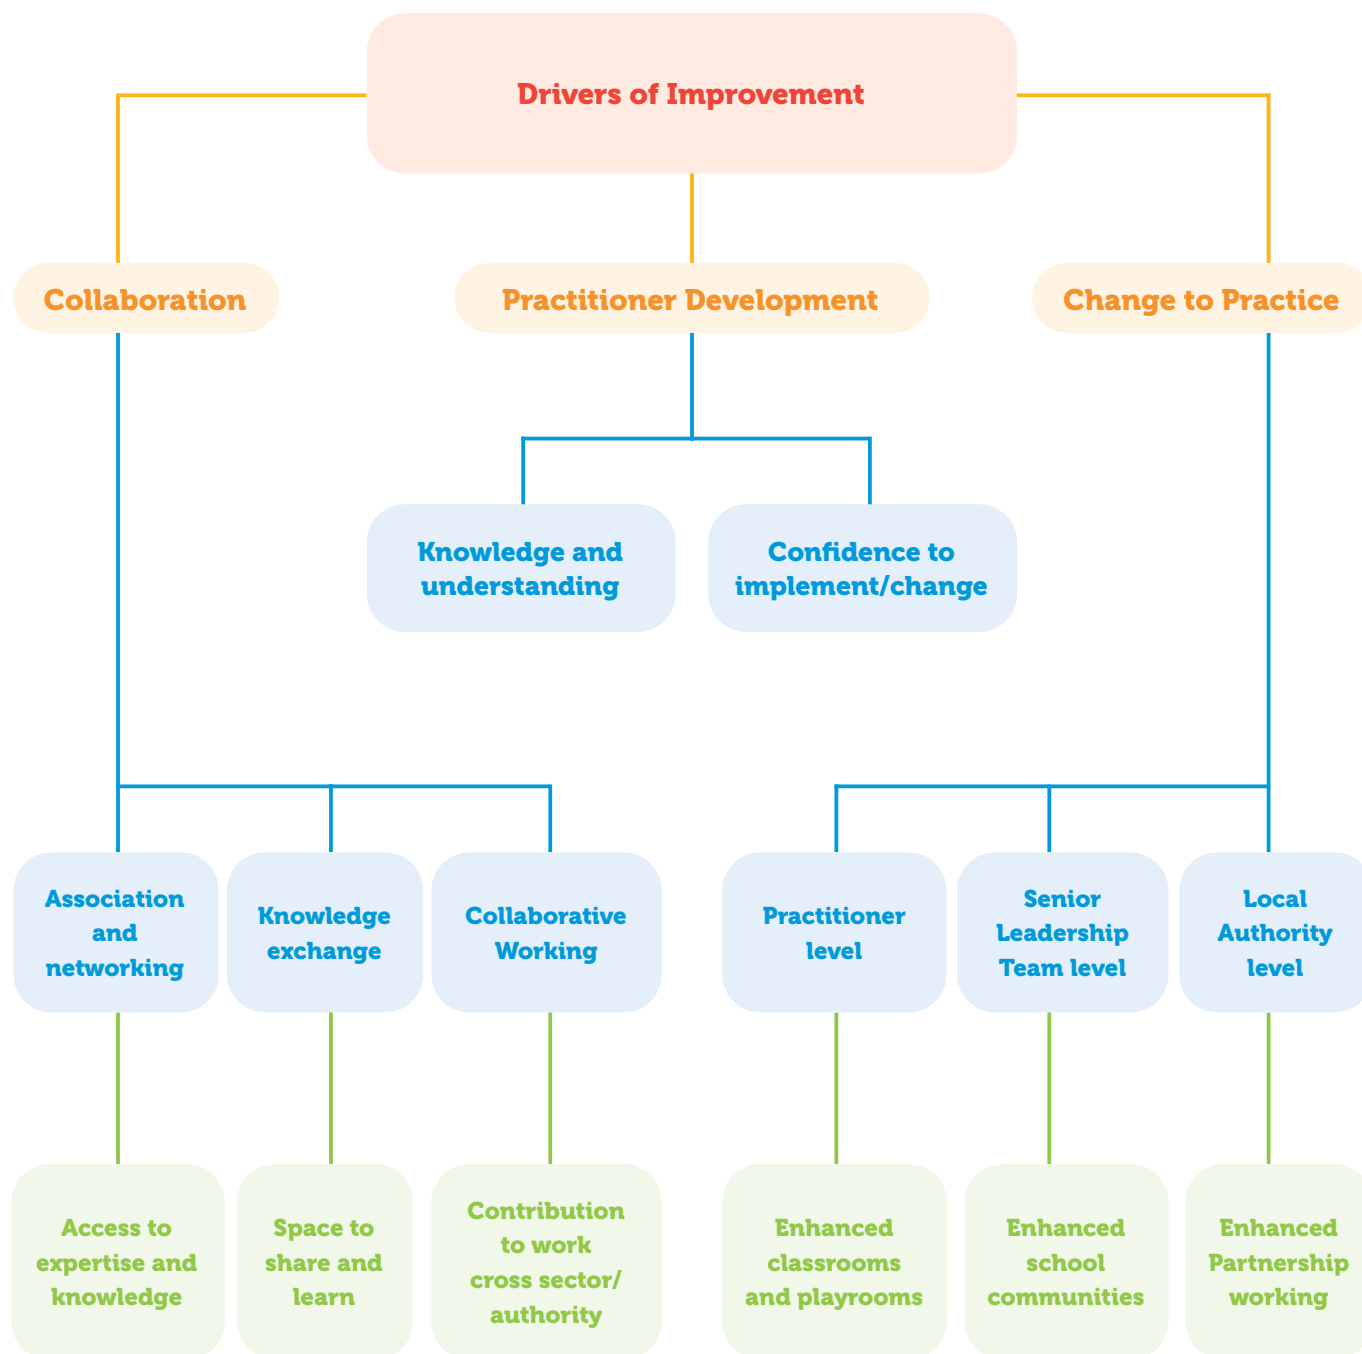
Drivers of Improvement

Collaboration

Practitioner Development

Change to Practice

Knowledge and understanding

Confidence to implement/change

Association and networking

Knowledge exchange

Collaborative Working

Practitioner level

Senior Leadership Team level

Local Authority level

Access to expertise and knowledge

Space to share and learn

Contribution to work cross sector/ authority

Enhanced classrooms and playrooms

Enhanced school communities

Enhanced Partnership working